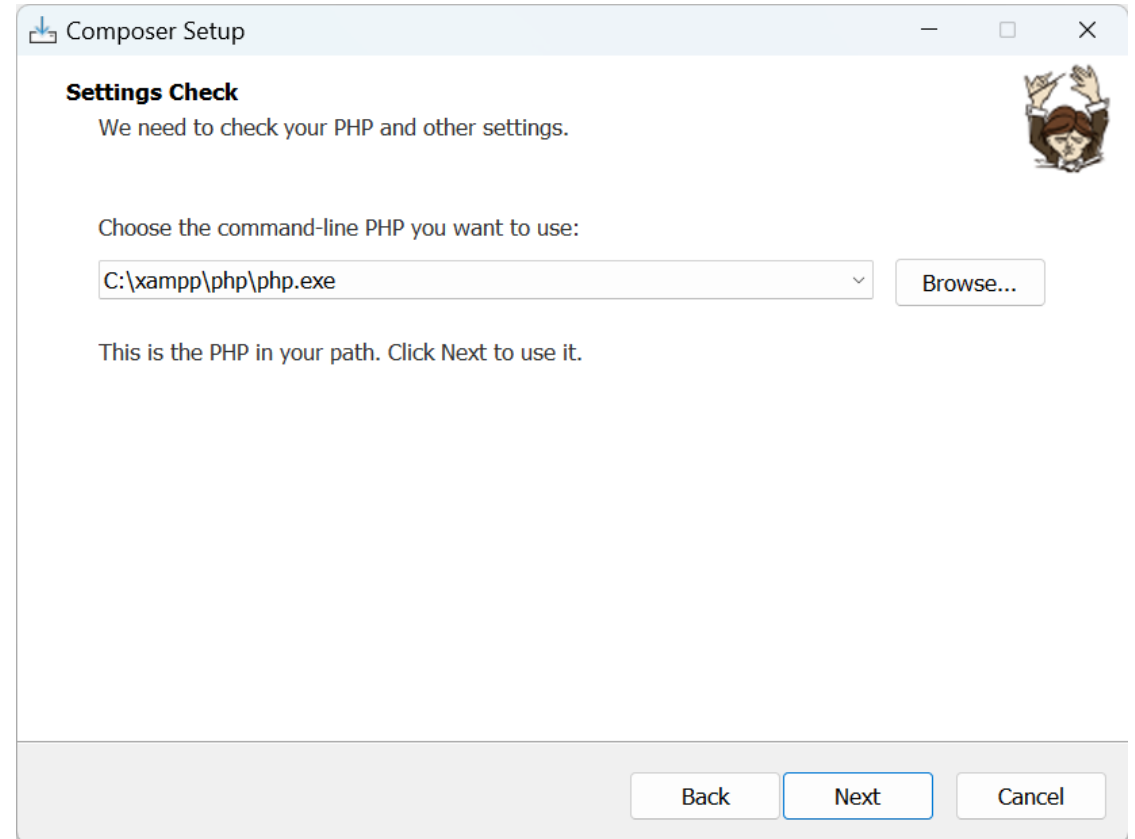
Composer Setup

Settings Check
We need to check your PHP and other settings.

Choose the command-line PHP you want to use:

C:\xampp\php\php.exe

Browse...

This is the PHP in your path. Click Next to use it.

Back

Next

Cancel